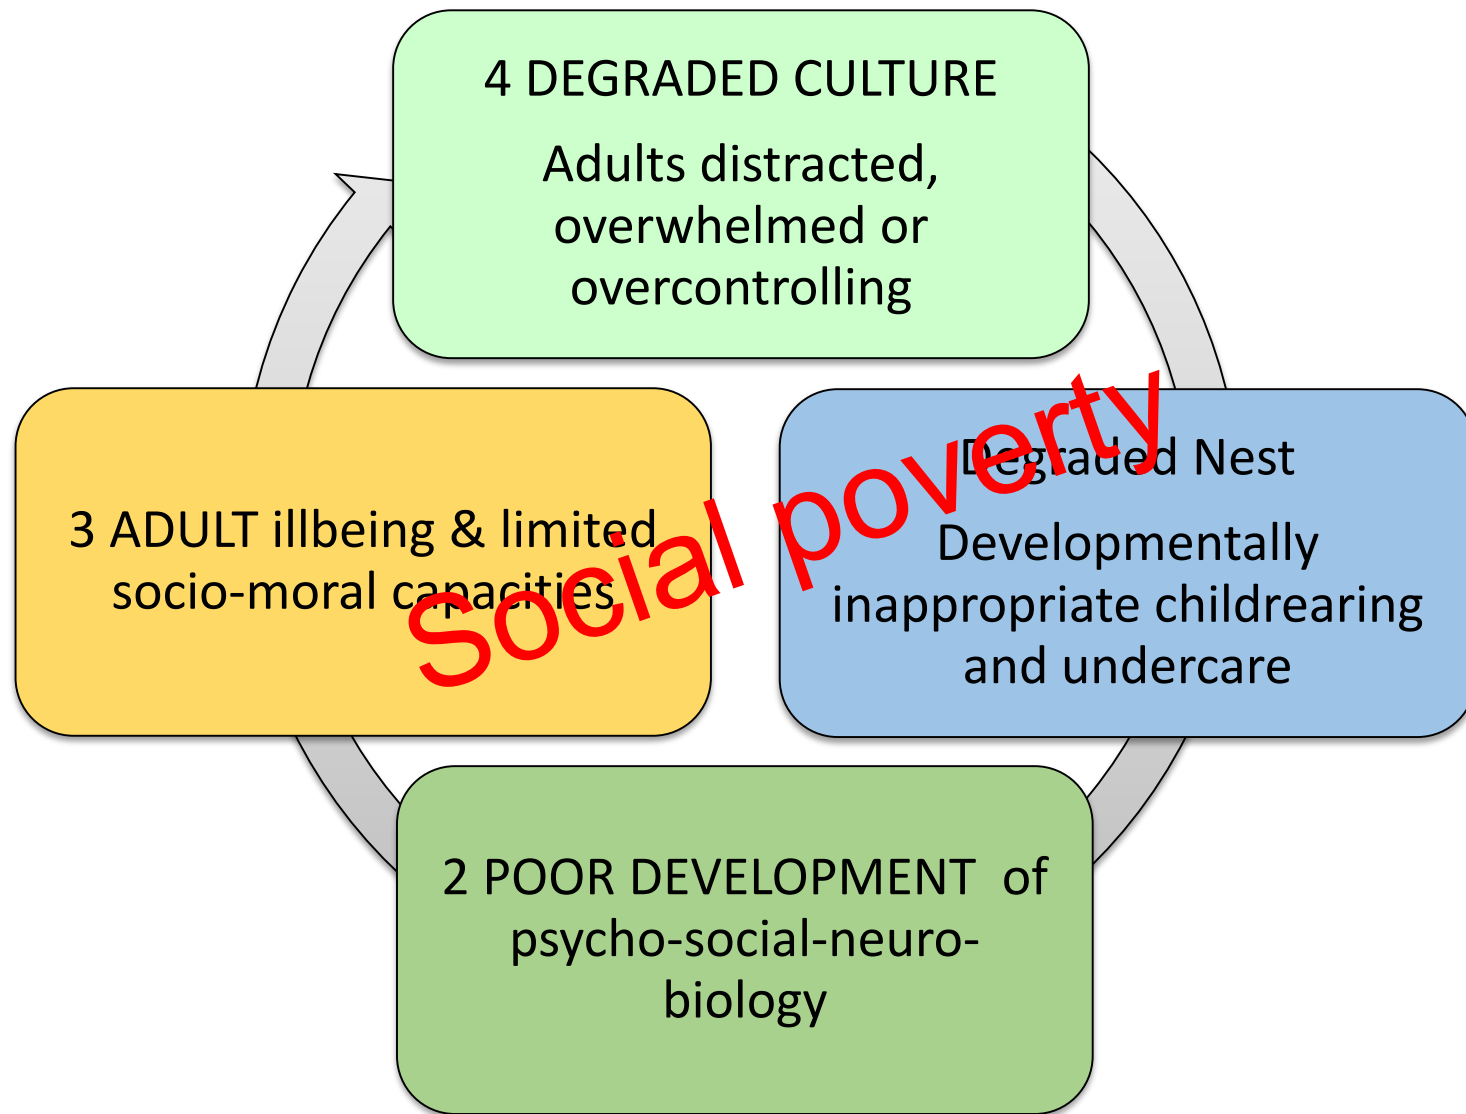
4 DEGRADED CULTURE

Adults distracted, overwhelmed or overcontrolling

3 ADULT illbeing & limited socio-moral capacities

Degraded Nest

Developmentally inappropriate childrearing and undercare

Social poverty

2 POOR DEVELOPMENT of psycho-social-neuro-biology